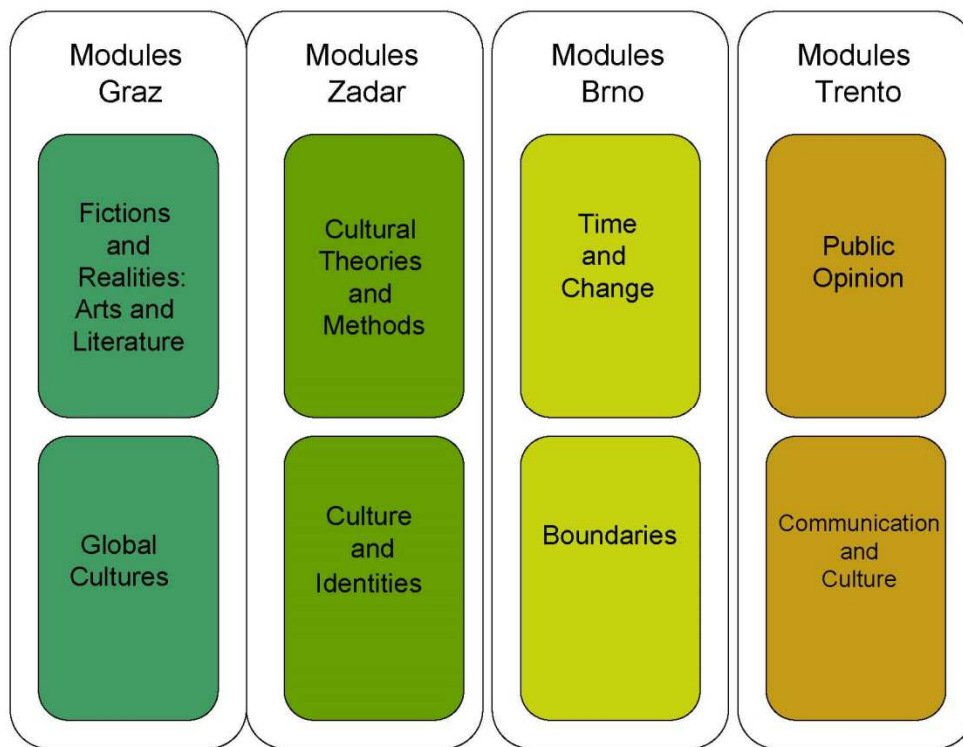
Modules Graz

Fictions and Realities: Arts and Literature

Global Cultures

Modules Zadar

Cultural Theories and Methods

Culture and Identities

Modules Brno

Time and Change

Boundaries

Modules Trento

Public Opinion

Communication and Culture